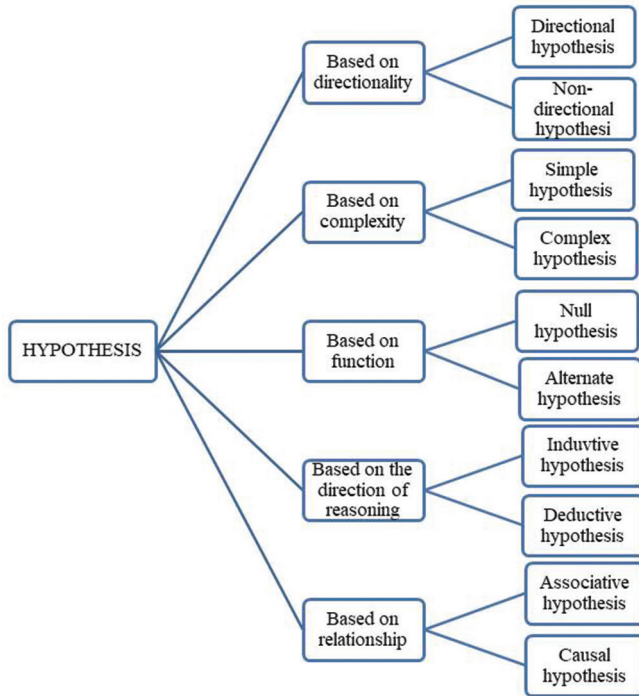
HYPOTHESIS

Based on directionality

Directional hypothesis

Non-directional hypothesi

Based on complexity

Simple hypothesis

Complex hypothesis

Based on function

Null hypothesis

Alternate hypothesis

Based on the direction of reasoning

Induvtive hypothesis

Deductive hypothesis

Based on relationship

Associative hypothesis

Causal hypothesis